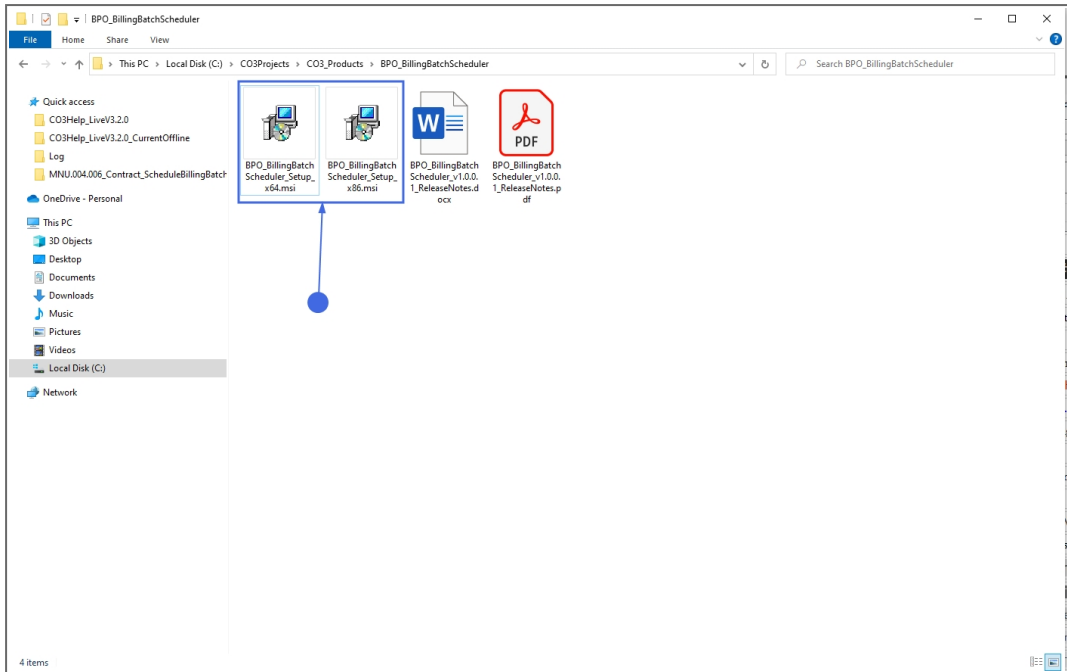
BPO_BillingBatchScheduler

File Home Share View

This PC > Local Disk (C:) > CO3Projects > CO3_Products > BPO_BillingBatchScheduler

Search BPO_BillingBatchScheduler

Quick access
CO3Help_LiveV3.2.0
CO3Help_LiveV3.2.0_CurrentOffline
Log
MNU.004.006_Contract_ScheduleBillingBatch
OneDrive - Personal
This PC
3D Objects
Desktop
Documents
Downloads
Music
Pictures
Videos
Local Disk (C:)
Network

BPO_BillingBatchScheduler_Setup_x64.msi
BPO_BillingBatchScheduler_Setup_x86.msi
W
BPO_BillingBatchScheduler_v1.0.0.1_ReleaseNotes.docx
PDF
BPO_BillingBatchScheduler_v1.0.0.1_ReleaseNotes.pdf

4 items